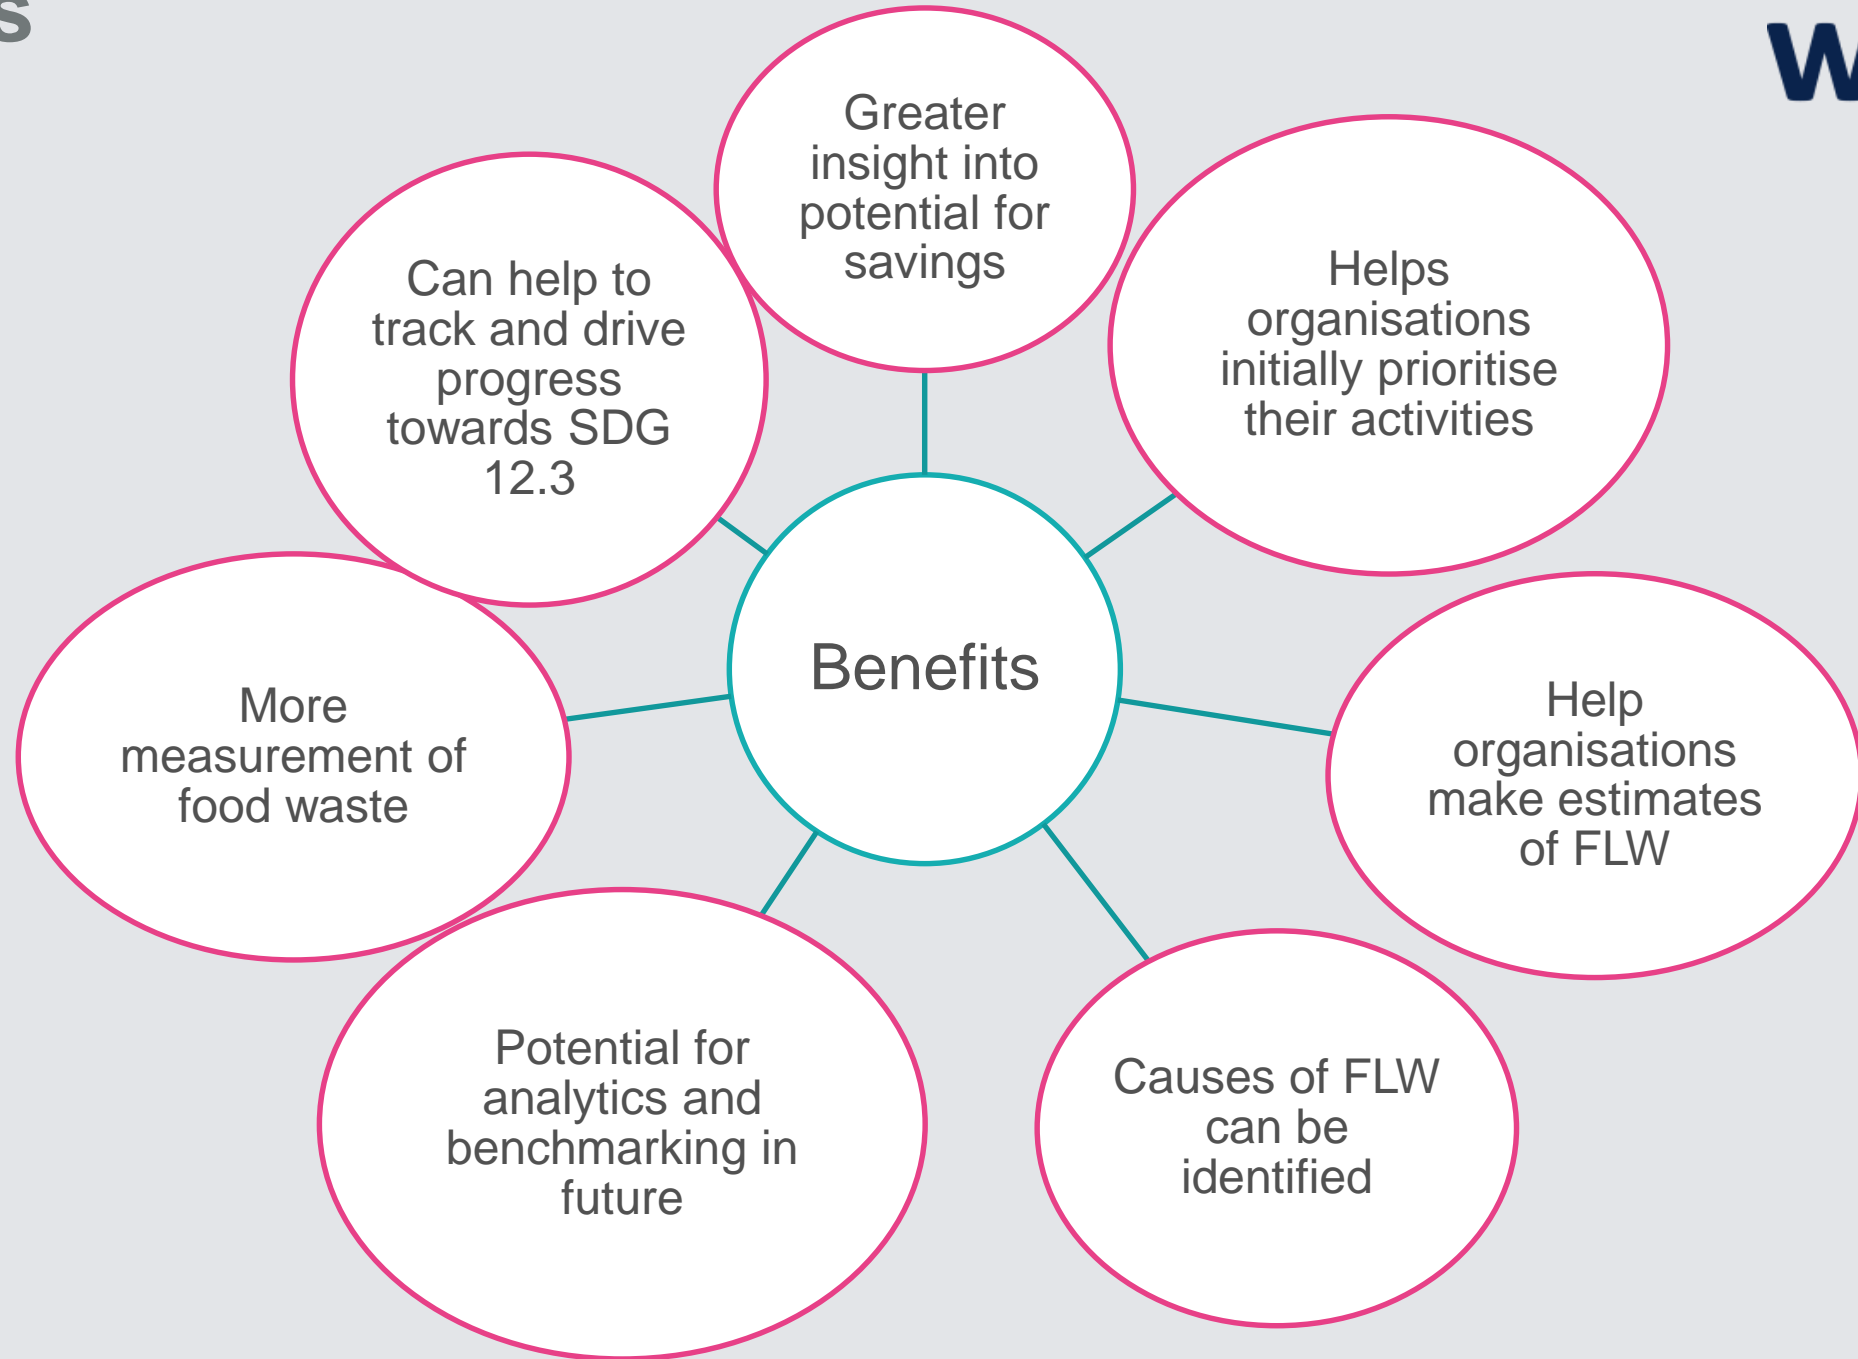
s

W

Benefits

Greater insight into potential for savings

Helps organisations initially prioritise their activities

Help organisations make estimates of FLW

Causes of FLW can be identified

Potential for analytics and benchmarking in future

More measurement of food waste

Can help to track and drive progress towards SDG 12.3